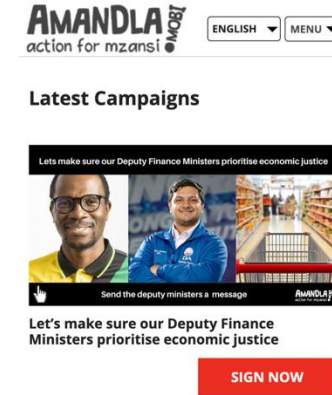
AMANDLA.MOBI
action for mzansi

ENGLISH
MENU

Latest Campaigns

Lets make sure our Deputy Finance Ministers prioritise economic justice

Send the deputy ministers a message

AMANDLA
action for mzansi

Let's make sure our Deputy Finance Ministers prioritise economic justice

SIGN NOW